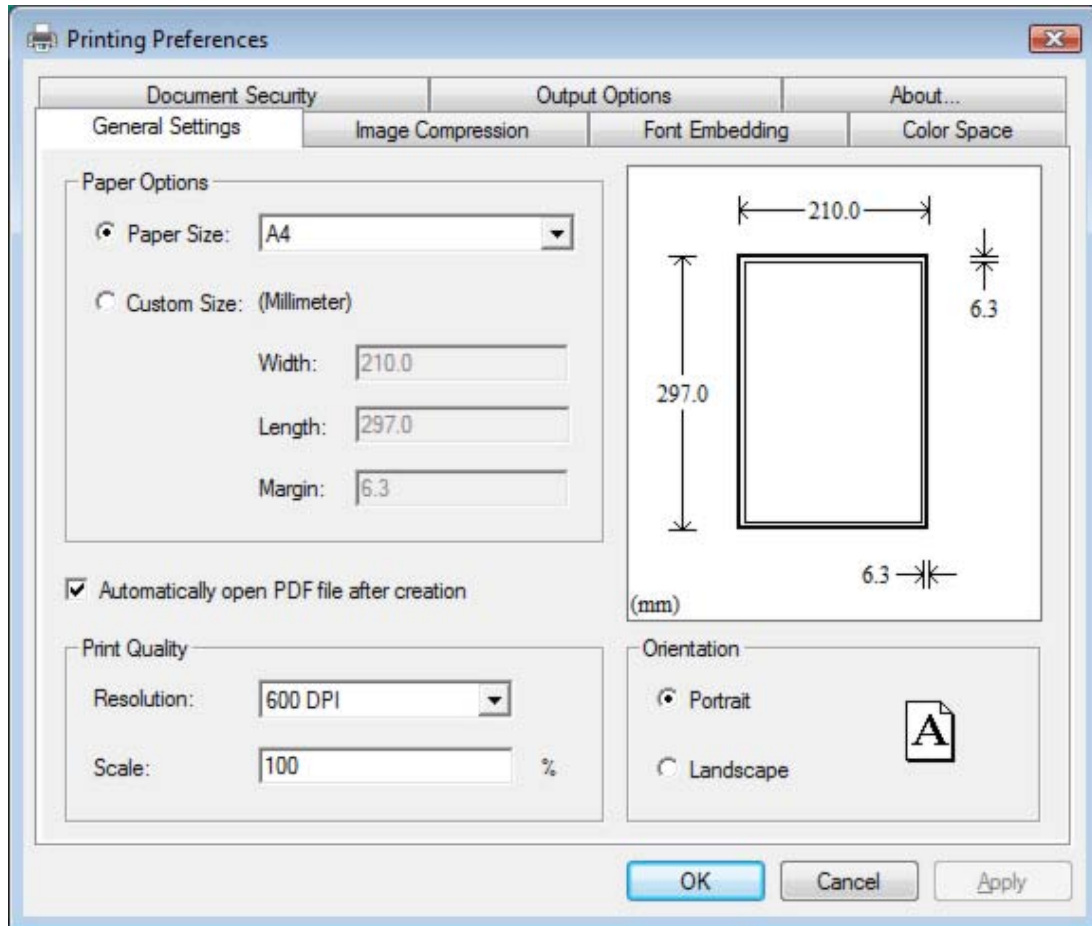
Printing Preferences

Document Security
Output Options
About...
General Settings
Image Compression
Font Embedding
Color Space

Paper Options
Paper Size: A4
Custom Size: (Millimeter)
Width: 210.0
Length: 297.0
Margin: 6.3

210.0
297.0
6.3
6.3
(mm)

Automatically open PDF file after creation

Print Quality
Resolution: 600 DPI
Scale: 100 %

Orientation
Portrait
Landscape
A

OK
Cancel
Apply